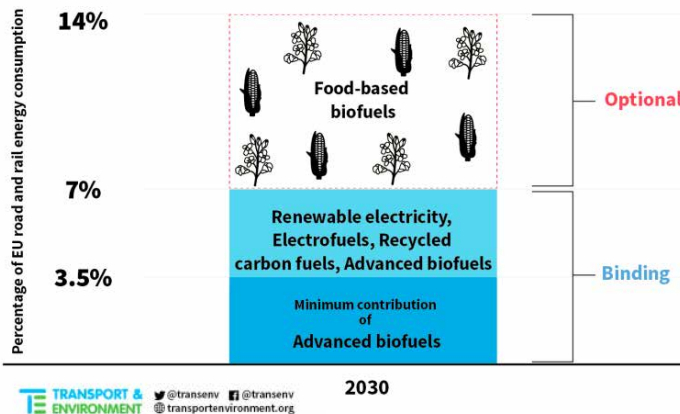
Percentage of EU road and rail energy consumption

14%

Food-based biofuels

Optional

7%

Renewable electricity, Electrofuels, Recycled carbon fuels, Advanced biofuels

Binding

3.5%

Minimum contribution of Advanced biofuels

2030

TRANSPORT & ENVIRONMENT @transenv @transenv transportenvironment.org